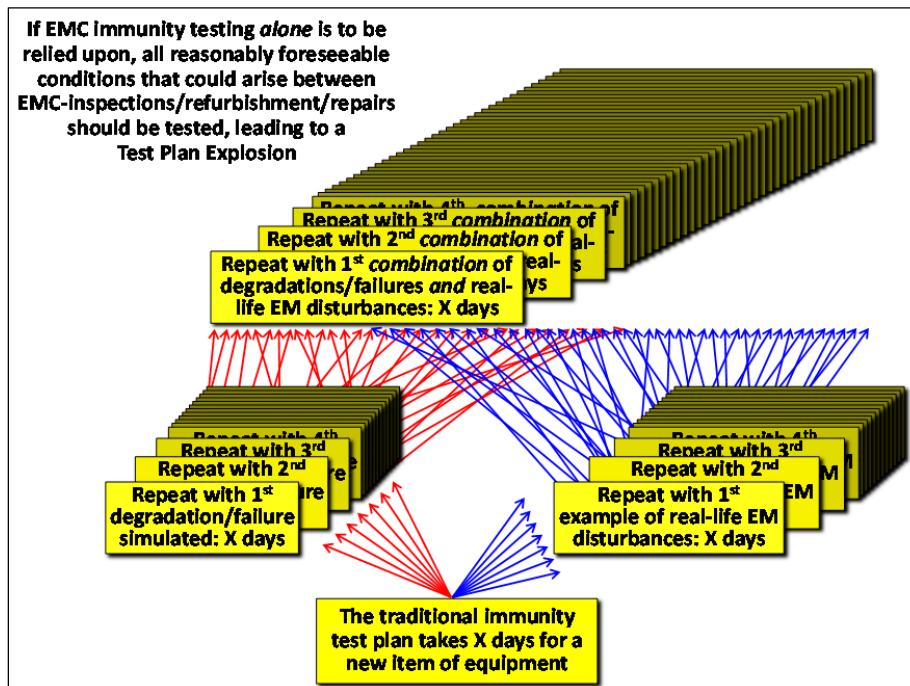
If EMC immunity testing *alone* is to be relied upon, all reasonably foreseeable conditions that could arise between EMC-inspections/refurbishment/repairs should be tested, leading to a Test Plan Explosion

Repeat with 4th combination of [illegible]

Repeat with 3rd *combination* of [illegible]

Repeat with 2nd *combination* of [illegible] real- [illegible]

Repeat with 1st *combination* of degradations/failures *and* real-life EM disturbances: X days

Repeat with 4th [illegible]

Repeat with 3rd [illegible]

Repeat with 2nd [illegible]

Repeat with 1st degradation/failure simulated: X days

Repeat with 4th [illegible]

Repeat with 3rd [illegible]

Repeat with 2nd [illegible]

Repeat with 1st example of real-life EM disturbances: X days

The traditional immunity test plan takes X days for a new item of equipment